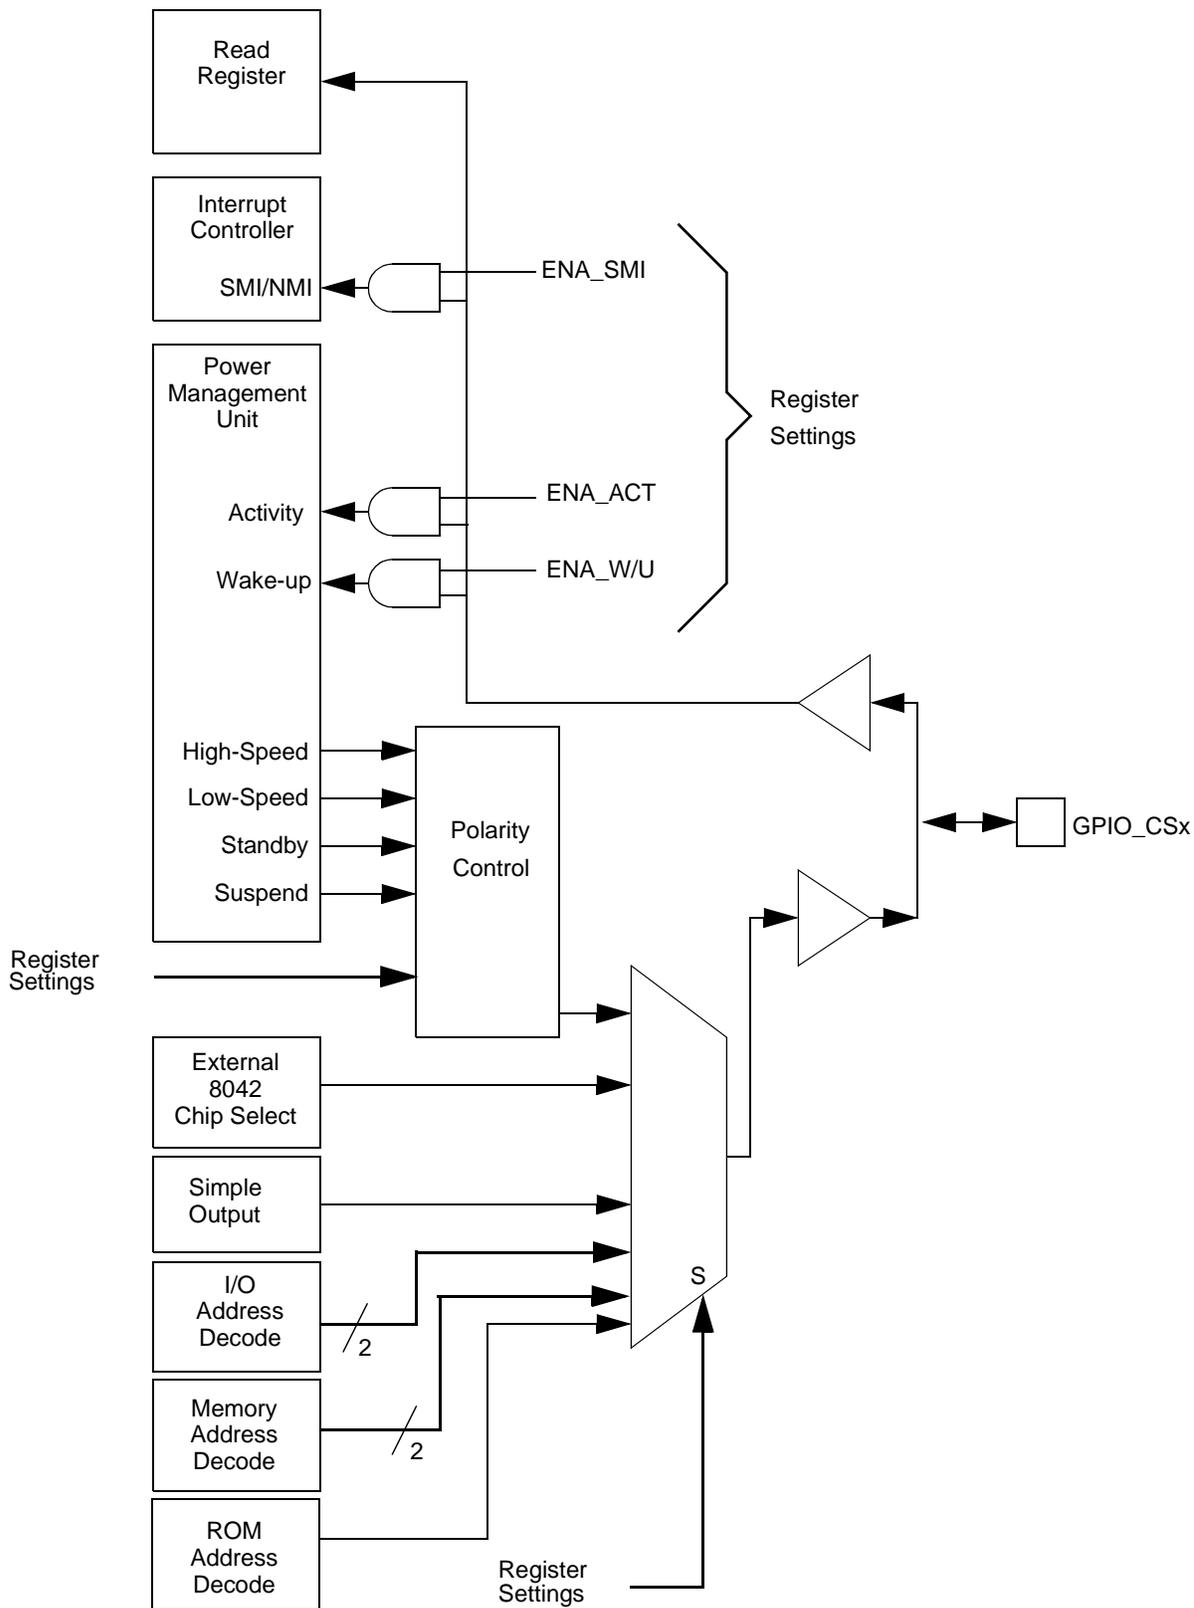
Read Register

Interrupt Controller

SMI/NMI

ENA_SMI

Register Settings

Power Management Unit

Activity

ENA_ACT

Wake-up

ENA_W/U

High-Speed

Low-Speed

Standby

Suspend

Polarity Control

GPIO_CSx

Register Settings

External 8042 Chip Select

Simple Output

I/O Address Decode

2

S

Memory Address Decode

2

ROM Address Decode

Register Settings